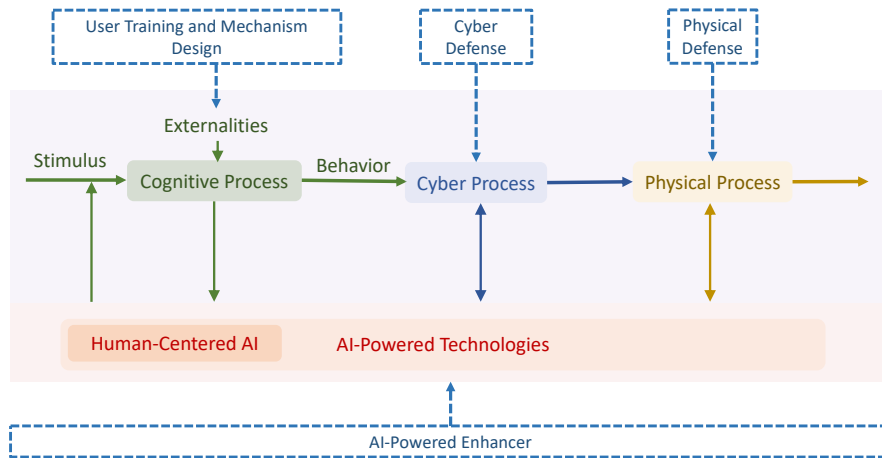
User Training and Mechanism Design

Cyber Defense

Physical Defense

Externalities

Stimulus

Cognitive Process

Behavior

Cyber Process

Physical Process

Human-Centered AI

AI-Powered Technologies

AI-Powered Enhancer